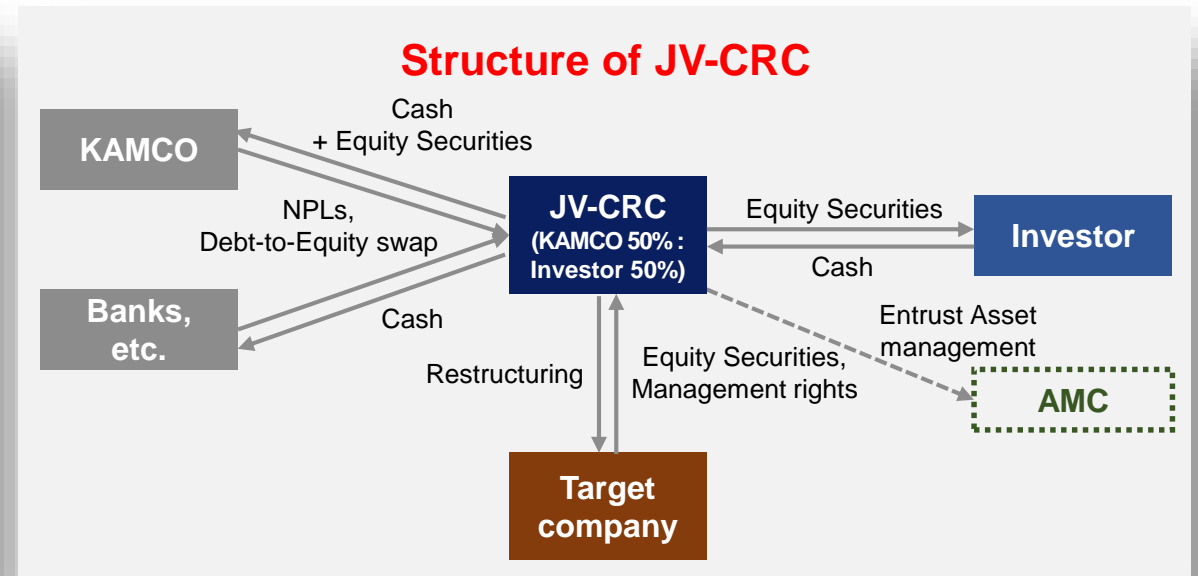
Structure of JV-CRC

KAMCO

Cash
+ Equity Securities

NPLs,
Debt-to-Equity swap

Banks, etc.

Cash

JV-CRC
(KAMCO 50% : Investor 50%)

Equity Securities

Cash

Investor

Entrust Asset management

AMC

Restructuring

Equity Securities, Management rights

Target company